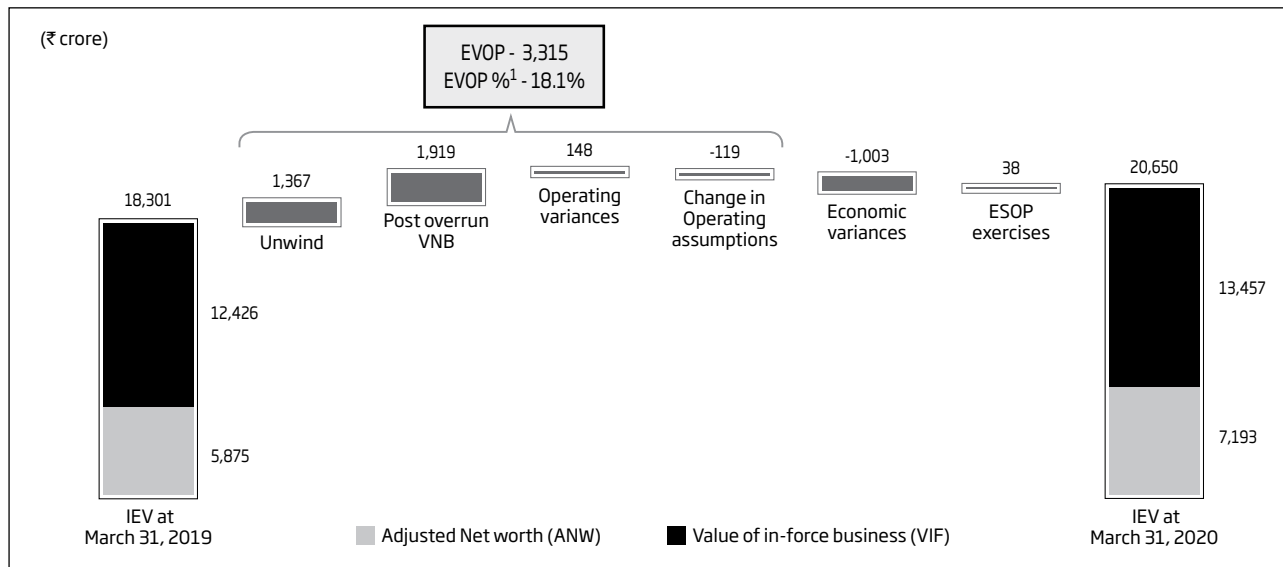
(₹ crore)

EVOP - 3,315
EVOP %$^1$ - 18.1%

18,301

12,426

5,875

IEV at March 31, 2019

1,367
Unwind

1,919
Post overrun VNB

148
Operating variances

-119
Change in Operating assumptions

-1,003
Economic variances

38
ESOP exercises

20,650

13,457

7,193

IEV at March 31, 2020

Adjusted Net worth (ANW)

Value of in-force business (VIF)